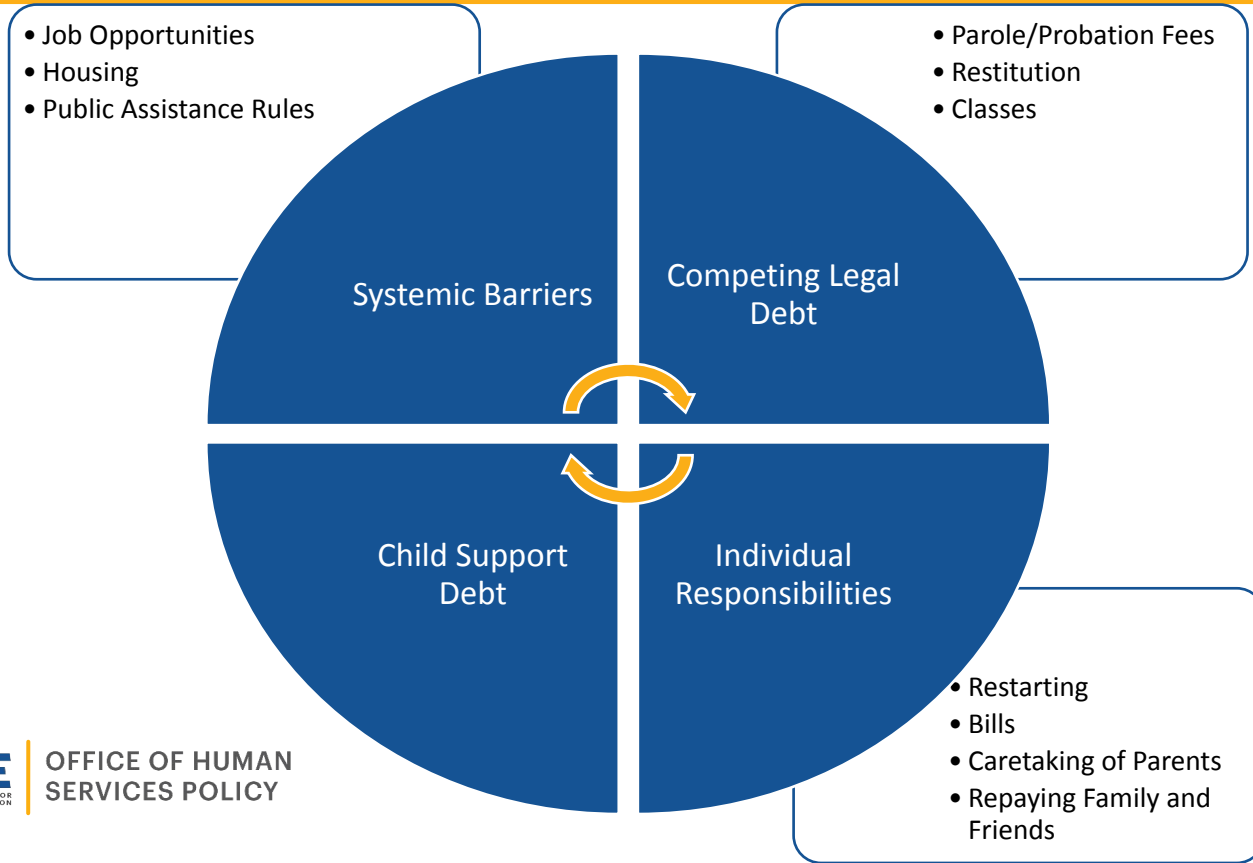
• Job Opportunities
• Housing
• Public Assistance Rules

• Parole/Probation Fees
• Restitution
• Classes

Systemic Barriers

Competing Legal Debt

Child Support Debt

Individual Responsibilities

• Restarting
• Bills
• Caretaking of Parents
• Repaying Family and Friends

OFFICE OF HUMAN SERVICES POLICY